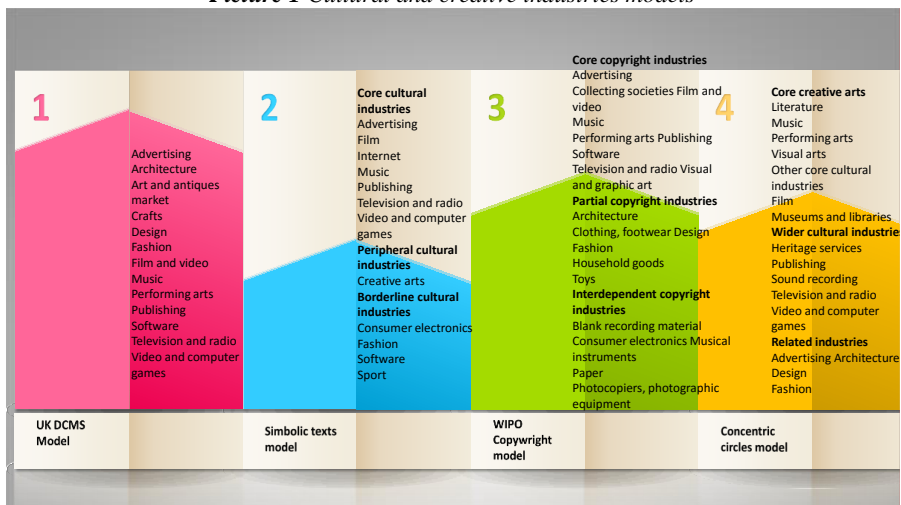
Picture 1 Cultural and creative industries models

1

Advertising
Architecture
Art and antiques market
Crafts
Design
Fashion
Film and video
Music
Performing arts
Publishing
Software
Television and radio
Video and computer games

UK DCMS Model

2

Core cultural industries
Advertising
Film
Internet
Music
Publishing
Television and radio
Video and computer games
Peripheral cultural industries
Creative arts
Borderline cultural industries
Consumer electronics
Fashion
Software
Sport

Simbolic texts model

3

Core copyright industries
Advertising
Collecting societies Film and video
Music
Performing arts Publishing
Software
Television and radio Visual and graphic art
Partial copyright industries
Architecture
Clothing, footwear Design
Fashion
Household goods
Toys
Interdependent copyright industries
Blank recording material
Consumer electronics Musical instruments
Paper
Photocopiers, photographic equipment

WIPO Copywright model

4

Core creative arts
Literature
Music
Performing arts
Visual arts
Other core cultural industries
Film
Museums and libraries
Wider cultural industries
Heritage services
Publishing
Sound recording
Television and radio
Video and computer games
Related industries
Advertising Architecture
Design
Fashion

Concentric circles model